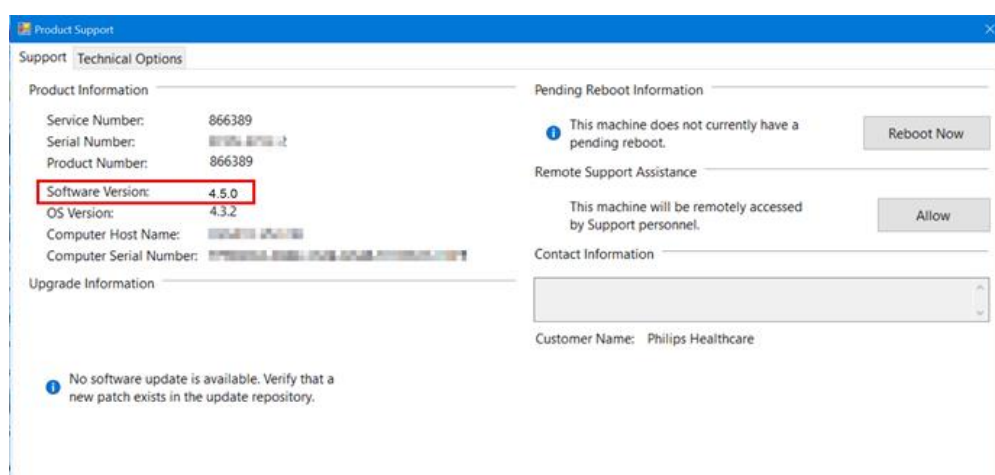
Product Support

Support Technical Options

Product Information

Service Number: 866389
Serial Number: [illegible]
Product Number: 866389
Software Version: 4.5.0
OS Version: 4.3.2
Computer Host Name: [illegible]
Computer Serial Number: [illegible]

Upgrade Information

No software update is available. Verify that a new patch exists in the update repository.

Pending Reboot Information

This machine does not currently have a pending reboot.

Reboot Now

Remote Support Assistance

This machine will be remotely accessed by Support personnel.

Allow

Contact Information

Customer Name: Philips Healthcare